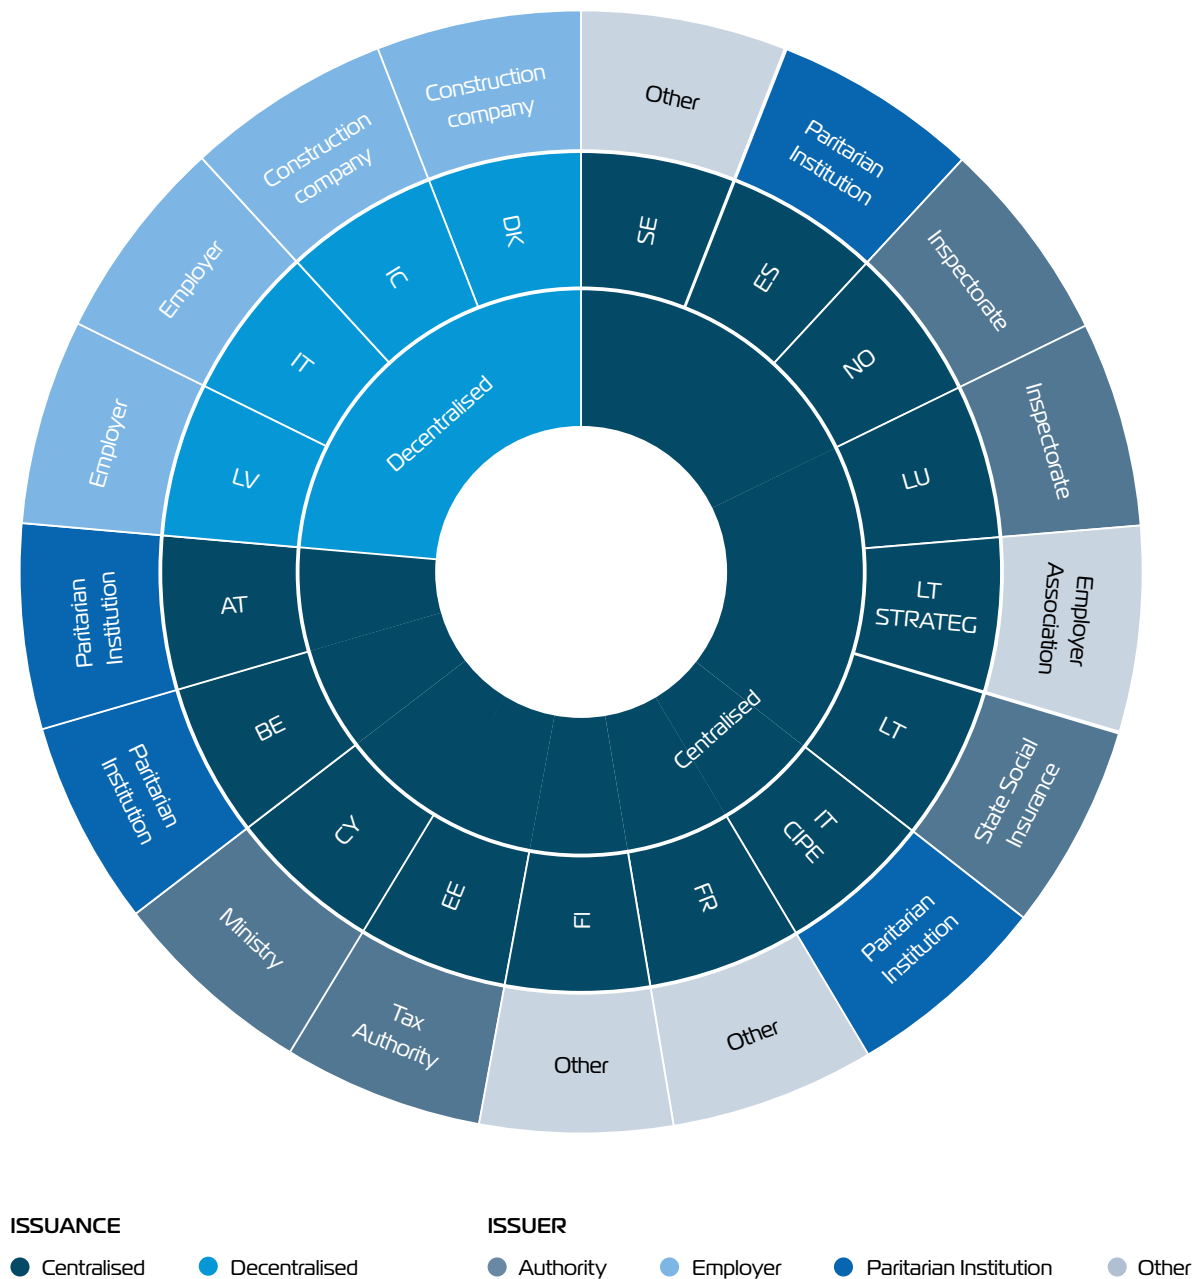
Construction company

Other

Paritarian Institution

Construction company

Inspectorate

Employer

DK

SE

ES

IC

Inspectorate

Employer

IT

NO

Decentralised

LV

LU

Employer Association

LT STRATEG

Paritarian Institution

AT

LT

BE

Centralised

State Social Insurance

Paritarian Institution

IT CIPE

CY

EE

FI

FR

Paritarian Institution

Ministry

Tax Authority

Other

Other

ISSUANCE

Centralised

Decentralised

ISSUER

Authority

Employer

Paritarian Institution

Other